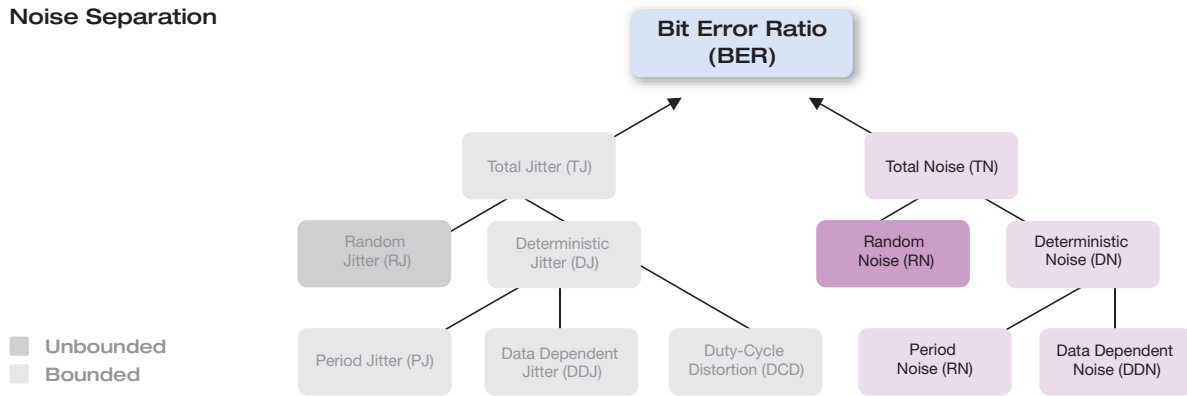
Noise Separation

Bit Error Ratio (BER)

Total Jitter (TJ)

Total Noise (TN)

Random Jitter (RJ)

Deterministic Jitter (DJ)

Random Noise (RN)

Deterministic Noise (DN)

Period Jitter (PJ)

Data Dependent Jitter (DDJ)

Duty-Cycle Distortion (DCD)

Period Noise (RN)

Data Dependent Noise (DDN)

Unbounded
Bounded